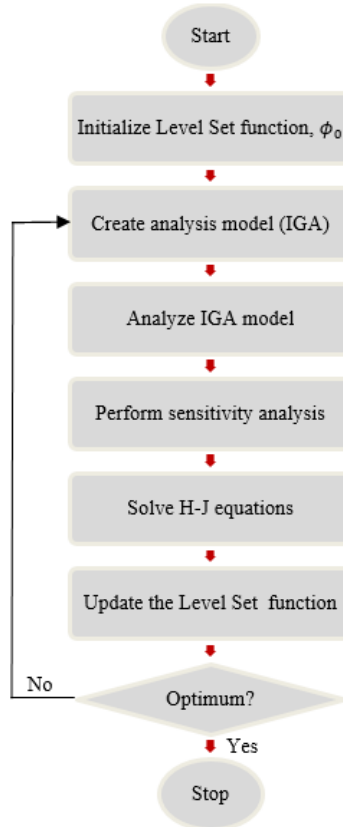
Start

Initialize Level Set function, $\phi_0$

Create analysis model (IGA)

Analyze IGA model

Perform sensitivity analysis

Solve H-J equations

Update the Level Set function

No

Optimum?

Yes

Stop